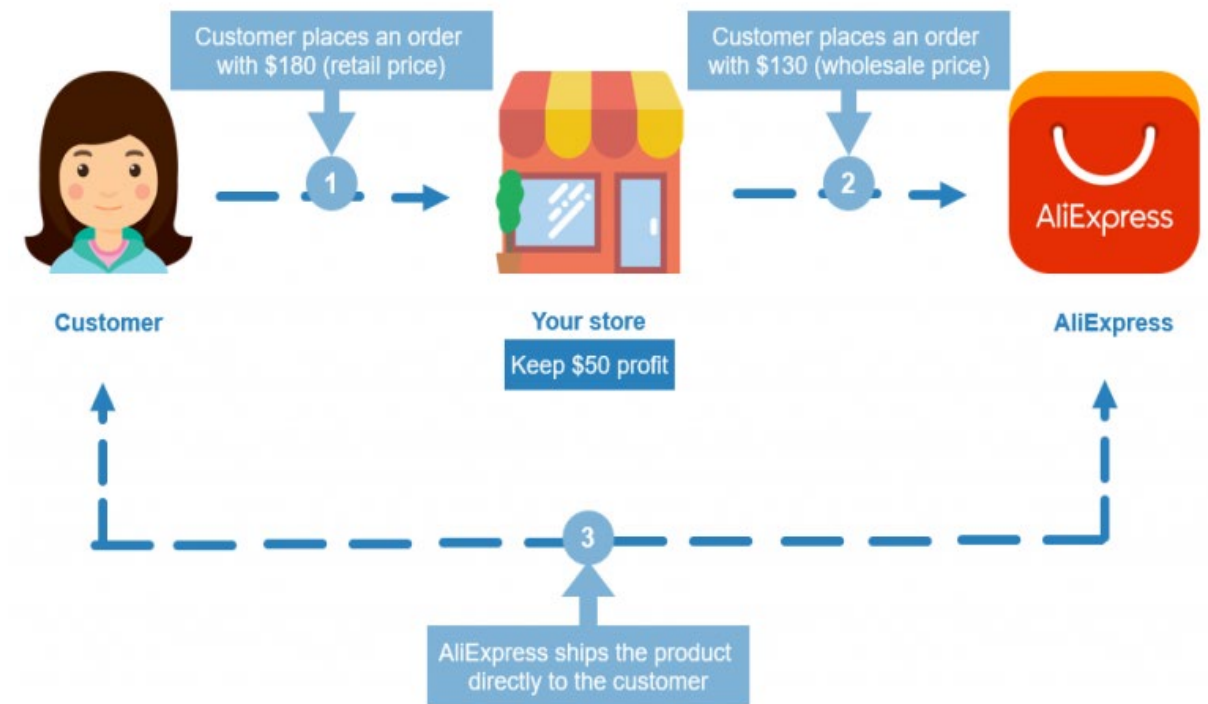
Customer places an order with $180 (retail price)

Customer places an order with $130 (wholesale price)

1

2

AliExpress

Customer

Your store

Keep $50 profit

AliExpress

3

AliExpress ships the product directly to the customer